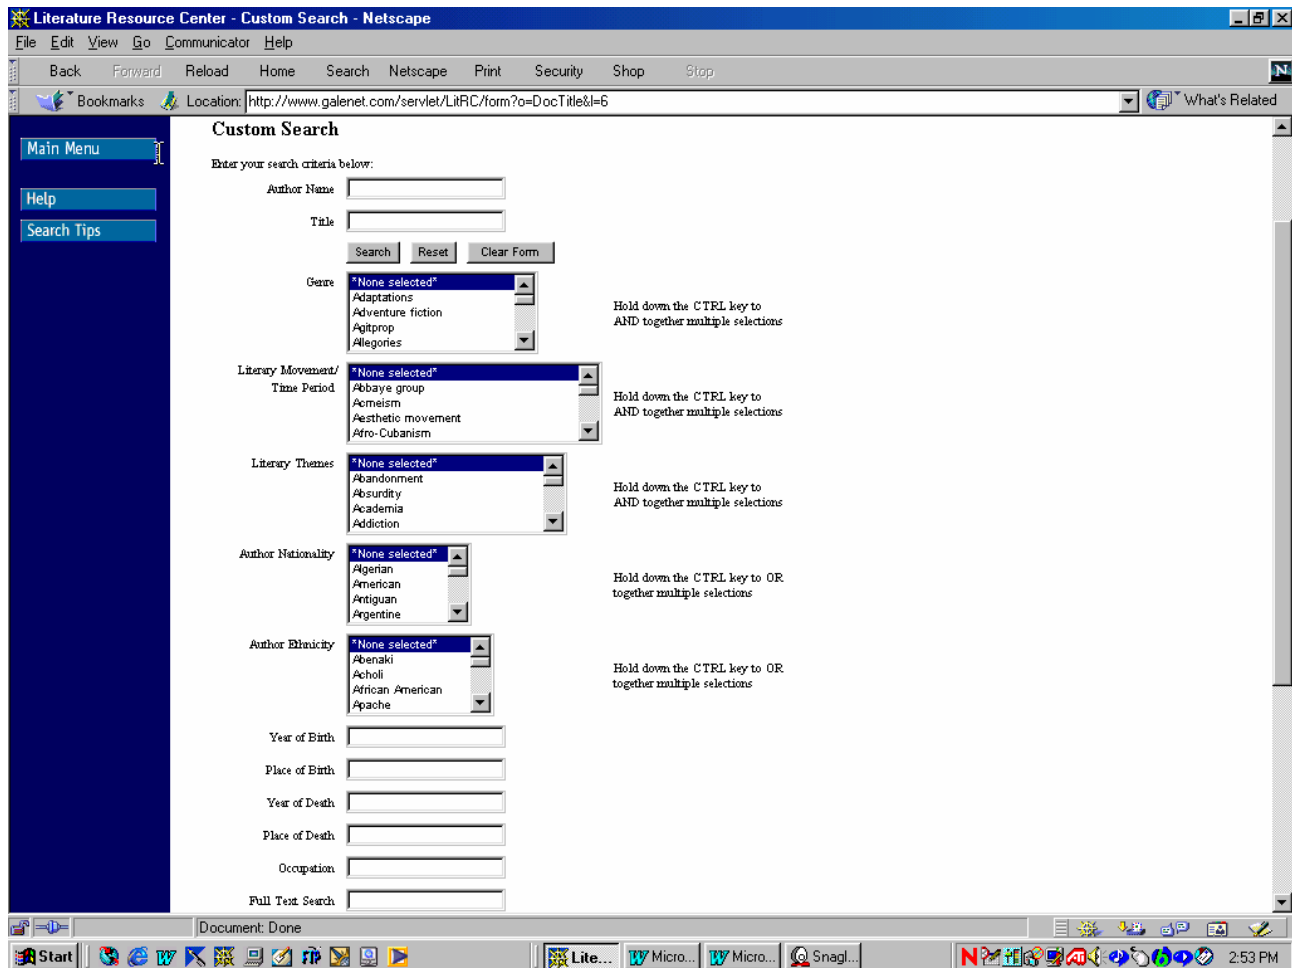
Literature Resource Center - Custom Search - Netscape

File Edit View Go Communicator Help

Back Forward Reload Home Search Netscape Print Security Shop Stop

Bookmarks Location: http://www.galenet.com/servlet/LitRC/form?o=DocTitle&l=6 What's Related

Main Menu

Help

Search Tips

Custom Search

Enter your search criteria below:

Author Name

Title

Search Reset Clear Form

Genre
*None selected*
Adaptations
Adventure fiction
Agitprop
Allegories

Hold down the CTRL key to AND together multiple selections

Literary Movement/ Time Period
*None selected*
Abbaye group
Acmeism
Aesthetic movement
Afro-Cubanism

Hold down the CTRL key to AND together multiple selections

Literary Themes
*None selected*
Abandonment
Absurdity
Academia
Addiction

Hold down the CTRL key to AND together multiple selections

Author Nationality
*None selected*
Algerian
American
Antiguan
Argentine

Hold down the CTRL key to OR together multiple selections

Author Ethnicity
*None selected*
Abenaki
Acholi
African American
Apache

Hold down the CTRL key to OR together multiple selections

Year of Birth

Place of Birth

Year of Death

Place of Death

Occupation

Full Text Search

Document: Done

Start Lite... Micro... Micro... Snagl... 2:53 PM